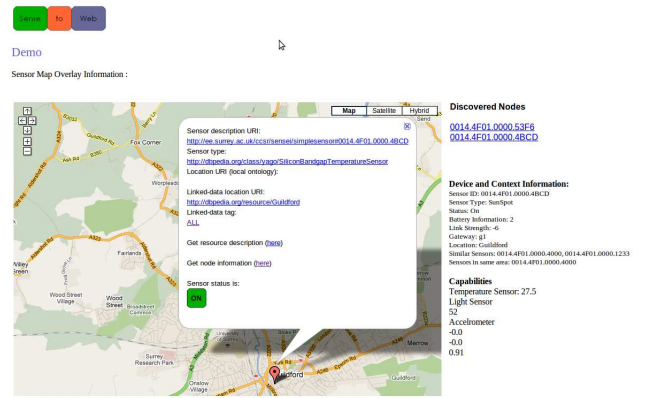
Sense to Web

Demo

Sensor Map Overlay Information :

Map Satellite Hybrid

Sensor description URI:
http://ee.surrey.ac.uk/ccsr/sensei/simplesensor#0014.4F01.0000.4BCD
Sensor type:
http://dbpedia.org/class/yago/SiliconBandgapTemperatureSensor
Location URI (local ontology):

Linked-data location URI:
http://dbpedia.org/resource/Guildford
Linked-data tag:
ALL

Get resource description (here)

Get node information (here)

Sensor status is:
ON

Fox Corner
Fairlands
Wood Street Village
Surrey Research Park
Onslow Village
Guildford
Send
A322
A323
A3
A31

Discovered Nodes

0014.4F01.0000.53F6
0014.4F01.0000.4BCD

Device and Context Information:
Sensor ID: 0014.4F01.0000.4BCD
Sensor Type: SunSpot
Status: On
Battery Information: 2
Link Strength: -6
Gateway: g1
Location: Guildford
Similar Sensors: 0014.4F01.0000.4000, 0014.4F01.0000.1233
Sensors in same area: 0014.4F01.0000.4000

Capabilities
Temperature Sensor: 27.5
Light Sensor
52
Accelerometer
-0.0
-0.0
0.91